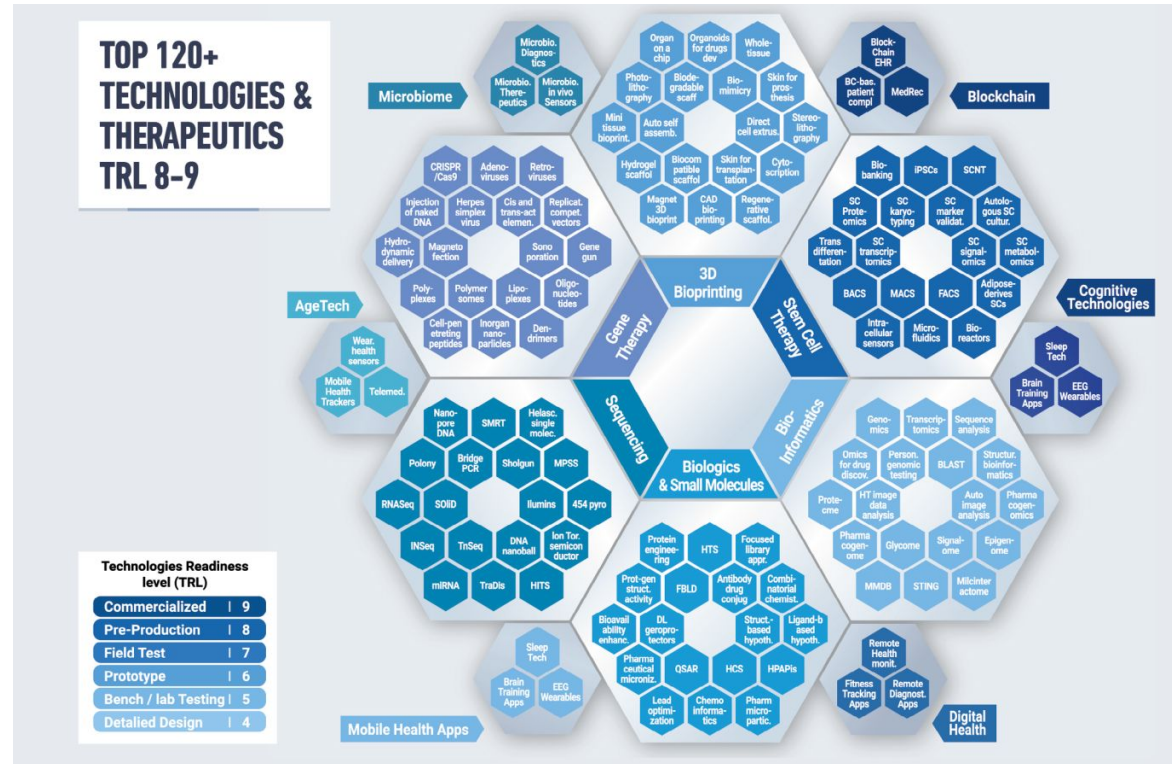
TOP 120+ TECHNOLOGIES & THERAPEUTICS TRL 8-9

Microbiome

Microbio. Diagnostics
Microbio. Therepeutics
Microbio. in vivo Sensors

Organ on a chip
Organoids for drugs dev
Whole-tissue
Photo-lithography
Biodegradable scaff
Bio-mimicry
Skin for prosthesis
Mini tissue bioprint.
Auto self assemb.
Direct cell extrus.
Stereo-lithography
Hydrogel scaffol
Biocompatible scaffol
Skin for transplantation
Cyto-scription
Magnet 3D bioprint
CAD bio-printing
Regenerative scaffol.

Block-Chain EHR
BC-bas. patient compl
MedRec

Blockchain

CRISPR /Cas9
Adeno-viruses
Retro-viruses
Injection of naked DNA
Herpes simplex virus
Cis and trans-act elemen.
Replicat. compet. vectors
Hydro-dynamic delivery
Magneto fection
Sono poration
Gene gun
Poly-plexes
Polymer somes
Lipo-plexes
Oligo-nucleotides
Cell-pen etreting peptides
Inorgan nano-paricles
Den-drimers

Bio-banking
iPSCs
SCNT
SC Prote-omics
SC karyo-typing
SC marker validat.
Autologous SC cultur.
Trans differen-tiation
SC transcrip-tomics
SC signal-omics
SC metabol-omics
BACS
MACS
FACS
Adipose-derives SCs
Intra-cellular sensors
Micro-fluidics
Bio-reactors

3D Bioprinting
Gene Therapy
Stem Cell Therapy
Sequencing
Bio-Informatics
Biologics & Small Molecules

AgeTech

Wear. health sensors
Mobile Health Trackers
Telemed.

Cognitive Technologies

Sleep Tech
Brain Training Apps
EEG Wearables

Nano-pore DNA
SMRT
Helasc. single molec.
Polony
Bridge PCR
Sholgun
MPSS
RNASeq
SOliD
illumins
454 pyro
INSeq
TnSeq
DNA nanoball
Ion Tor. semicon ductor
miRNA
TraDis
HITS

Geno-mics
Transcrip-tomics
Sequence analysis
Omics for drug discov.
Person. genomic testing
BLAST
Structur. bioinfor-matics
Prote-cme
HT image data analysis
Auto image analysis
Pharma cogen-omics
Pharma cogen-ome
Glycome
Signal-ome
Epigen-ome
MMDB
STING
Milcinter actome

Technologies Readiness level (TRL)
| | |
|---|---|
| Commercialized | 9 |
| Pre-Production | 8 |
| Field Test | 7 |
| Prototype | 6 |
| Bench / lab Testing | 5 |
| Detalied Design | 4 |

Protein engineer-ring
HTS
Focused library appr.
Prot-gen struct. activity
FBLD
Antibody drug conjug
Combi-natorial chemist.
Bioavail ability enhanc.
DL geropro-tectors
Struct.-based hypoth.
Ligand-based hypoth.
Pharma ceutical microniz.
QSAR
HCS
HPAPIs
Lead optimi-zation
Chemo informa-tics
Pharm micro-partic.

Sleep Tech
Brain Training Apps
EEG Wearables

Mobile Health Apps

Remote Health monit.
Fitness Tracking Apps
Remote Diagnost. Apps

Digital Health